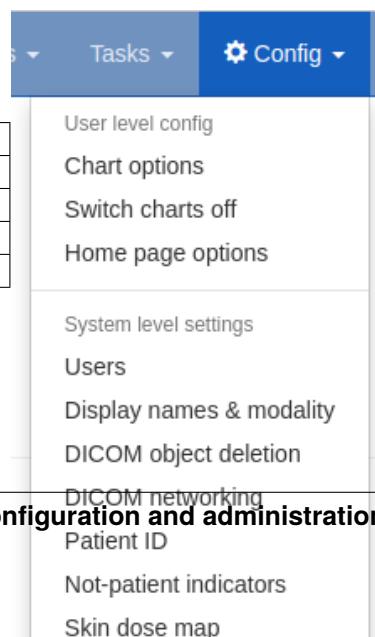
s ▾ Tasks ▾ Config ▾

User level config
Chart options
Switch charts off
Home page options

System level settings
Users
Display names & modality
DICOM object deletion
DICOM networking
onfiguration and administration
Patient ID
Not-patient indicators
Skin dose map